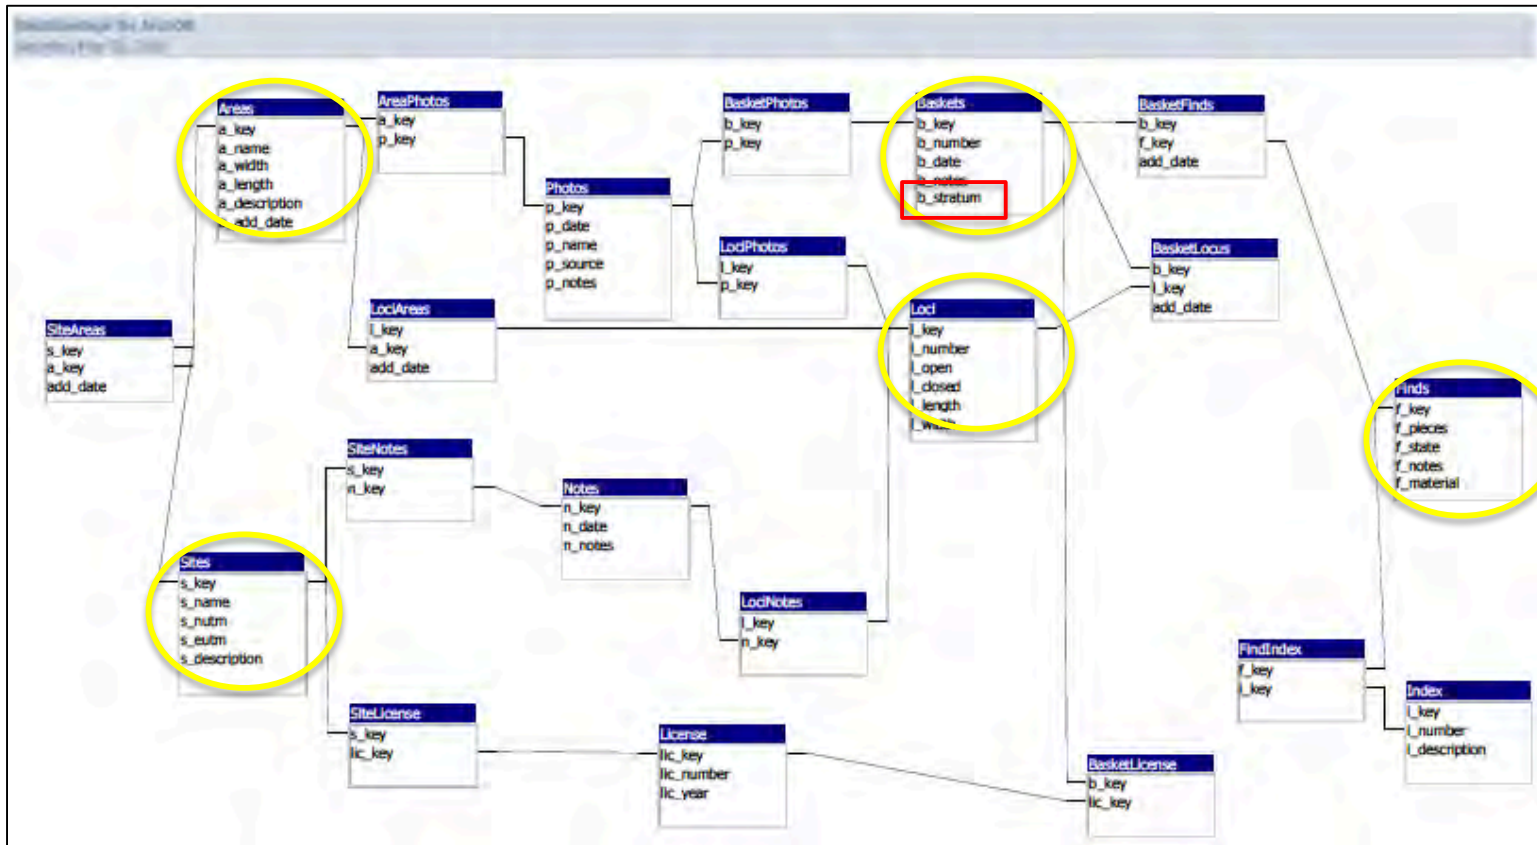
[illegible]
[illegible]

Areas
a_key
a_name
a_width
a_length
a_description
add_date

AreaPhotos
a_key
p_key

Photos
p_key
p_date
p_name
p_source
p_notes

BasketPhotos
b_key
p_key

Baskets
b_key
b_number
b_date
b_notes
b_stratum

BasketFinds
b_key
f_key
add_date

LociPhotos
l_key
p_key

BasketLocus
b_key
l_key
add_date

SiteAreas
s_key
a_key
add_date

LociAreas
l_key
a_key
add_date

Loci
l_key
l_number
l_open
l_closed
l_length
l_width

Finds
f_key
f_pieces
f_state
f_notes
f_material

SiteNotes
s_key
n_key

Notes
n_key
n_date
n_notes

Sites
s_key
s_name
s_nutm
s_eutm
s_description

LociNotes
l_key
n_key

FindIndex
f_key
i_key

Index
i_key
i_number
i_description

SiteLicense
s_key
lic_key

License
lic_key
lic_number
lic_year

BasketLicense
b_key
lic_key